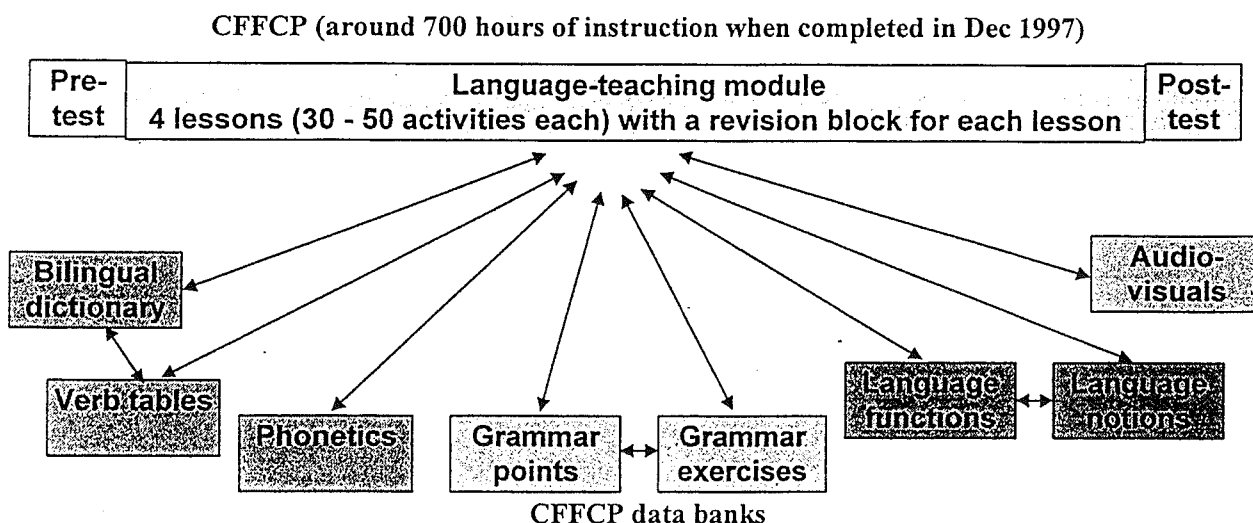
CFFCP (around 700 hours of instruction when completed in Dec 1997)

Pre-test

Language-teaching module
4 lessons (30 - 50 activities each) with a revision block for each lesson

Post-test

Bilingual dictionary

Audio-visuals

Verb tables

Phonetics

Grammar points

Grammar exercises

Language functions

Language notions

CFFCP data banks